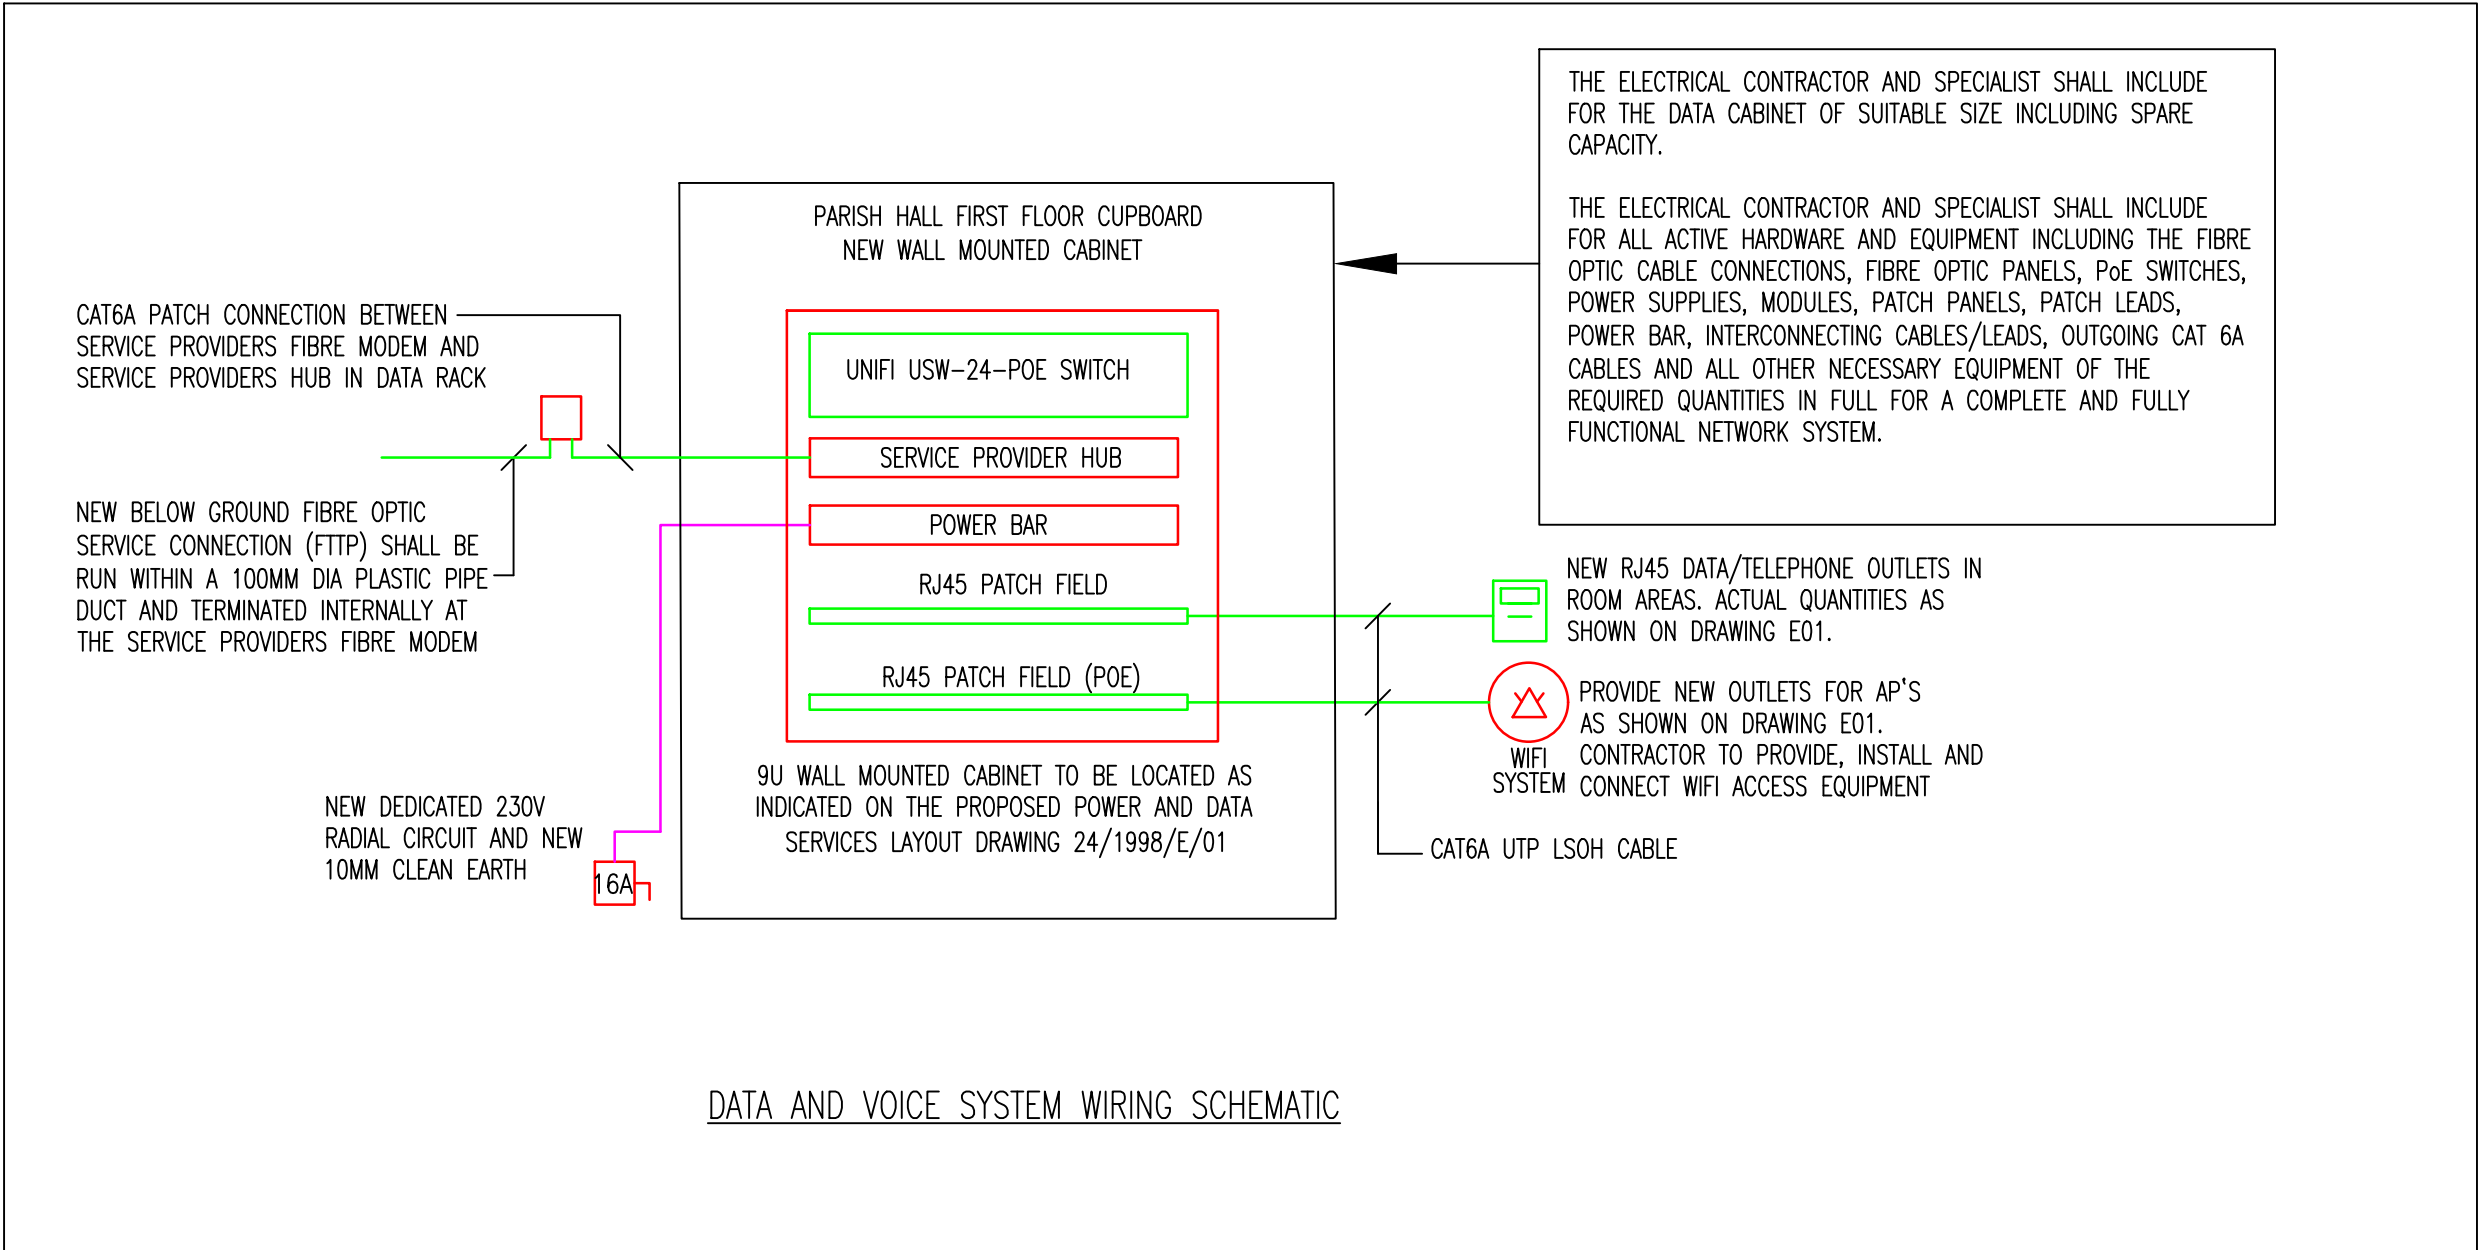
THE ELECTRICAL CONTRACTOR AND SPECIALIST SHALL INCLUDE FOR THE DATA CABINET OF SUITABLE SIZE INCLUDING SPARE CAPACITY.

THE ELECTRICAL CONTRACTOR AND SPECIALIST SHALL INCLUDE FOR ALL ACTIVE HARDWARE AND EQUIPMENT INCLUDING THE FIBRE OPTIC CABLE CONNECTIONS, FIBRE OPTIC PANELS, PoE SWITCHES, POWER SUPPLIES, MODULES, PATCH PANELS, PATCH LEADS, POWER BAR, INTERCONNECTING CABLES/LEADS, OUTGOING CAT 6A CABLES AND ALL OTHER NECESSARY EQUIPMENT OF THE REQUIRED QUANTITIES IN FULL FOR A COMPLETE AND FULLY FUNCTIONAL NETWORK SYSTEM.

PARISH HALL FIRST FLOOR CUPBOARD
NEW WALL MOUNTED CABINET

CAT6A PATCH CONNECTION BETWEEN SERVICE PROVIDERS FIBRE MODEM AND SERVICE PROVIDERS HUB IN DATA RACK

UNIFI USW-24-POE SWITCH

SERVICE PROVIDER HUB

POWER BAR

RJ45 PATCH FIELD

RJ45 PATCH FIELD (POE)

NEW BELOW GROUND FIBRE OPTIC SERVICE CONNECTION (FTTP) SHALL BE RUN WITHIN A 100MM DIA PLASTIC PIPE DUCT AND TERMINATED INTERNALLY AT THE SERVICE PROVIDERS FIBRE MODEM

NEW RJ45 DATA/TELEPHONE OUTLETS IN ROOM AREAS. ACTUAL QUANTITIES AS SHOWN ON DRAWING E01.

PROVIDE NEW OUTLETS FOR AP'S AS SHOWN ON DRAWING E01. CONTRACTOR TO PROVIDE, INSTALL AND CONNECT WIFI ACCESS EQUIPMENT

WIFI SYSTEM

9U WALL MOUNTED CABINET TO BE LOCATED AS INDICATED ON THE PROPOSED POWER AND DATA SERVICES LAYOUT DRAWING 24/1998/E/01

NEW DEDICATED 230V RADIAL CIRCUIT AND NEW 10MM CLEAN EARTH

16A

CAT6A UTP LSOH CABLE

DATA AND VOICE SYSTEM WIRING SCHEMATIC